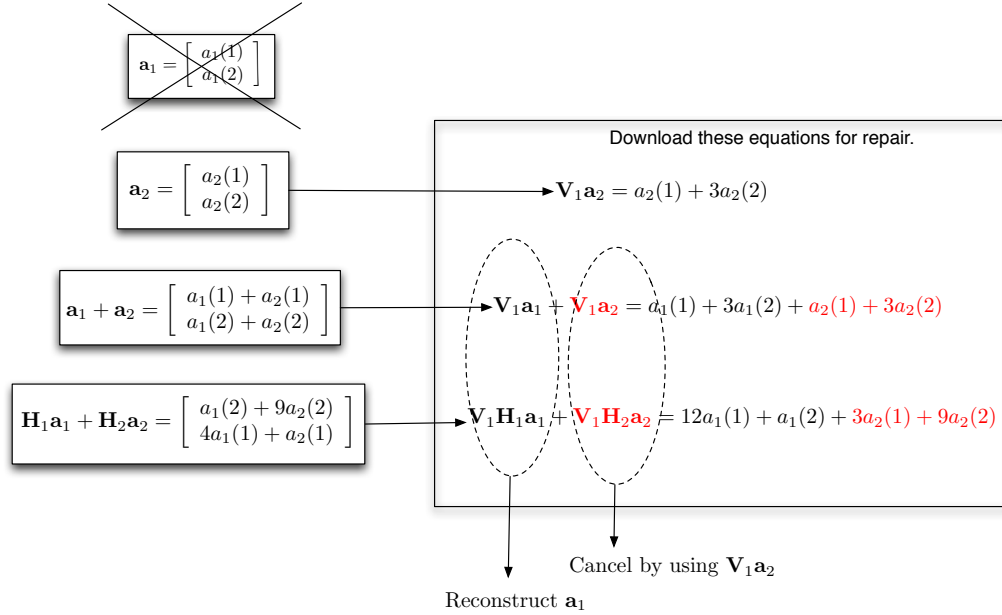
$\mathbf{a}_1 = \begin{bmatrix} a_1(1) \\ a_1(2) \end{bmatrix}$

$\mathbf{a}_2 = \begin{bmatrix} a_2(1) \\ a_2(2) \end{bmatrix}$

$\mathbf{a}_1 + \mathbf{a}_2 = \begin{bmatrix} a_1(1) + a_2(1) \\ a_1(2) + a_2(2) \end{bmatrix}$

$\mathbf{H}_1\mathbf{a}_1 + \mathbf{H}_2\mathbf{a}_2 = \begin{bmatrix} a_1(2) + 9a_2(2) \\ 4a_1(1) + a_2(1) \end{bmatrix}$

Download these equations for repair.

$\mathbf{V}_1\mathbf{a}_2 = a_2(1) + 3a_2(2)$

$\mathbf{V}_1\mathbf{a}_1 + \mathbf{V}_1\mathbf{a}_2 = a_1(1) + 3a_1(2) + a_2(1) + 3a_2(2)$

$\mathbf{V}_1\mathbf{H}_1\mathbf{a}_1 + \mathbf{V}_1\mathbf{H}_2\mathbf{a}_2 = 12a_1(1) + a_1(2) + 3a_2(1) + 9a_2(2)$

Cancel by using $\mathbf{V}_1\mathbf{a}_2$

Reconstruct $\mathbf{a}_1$